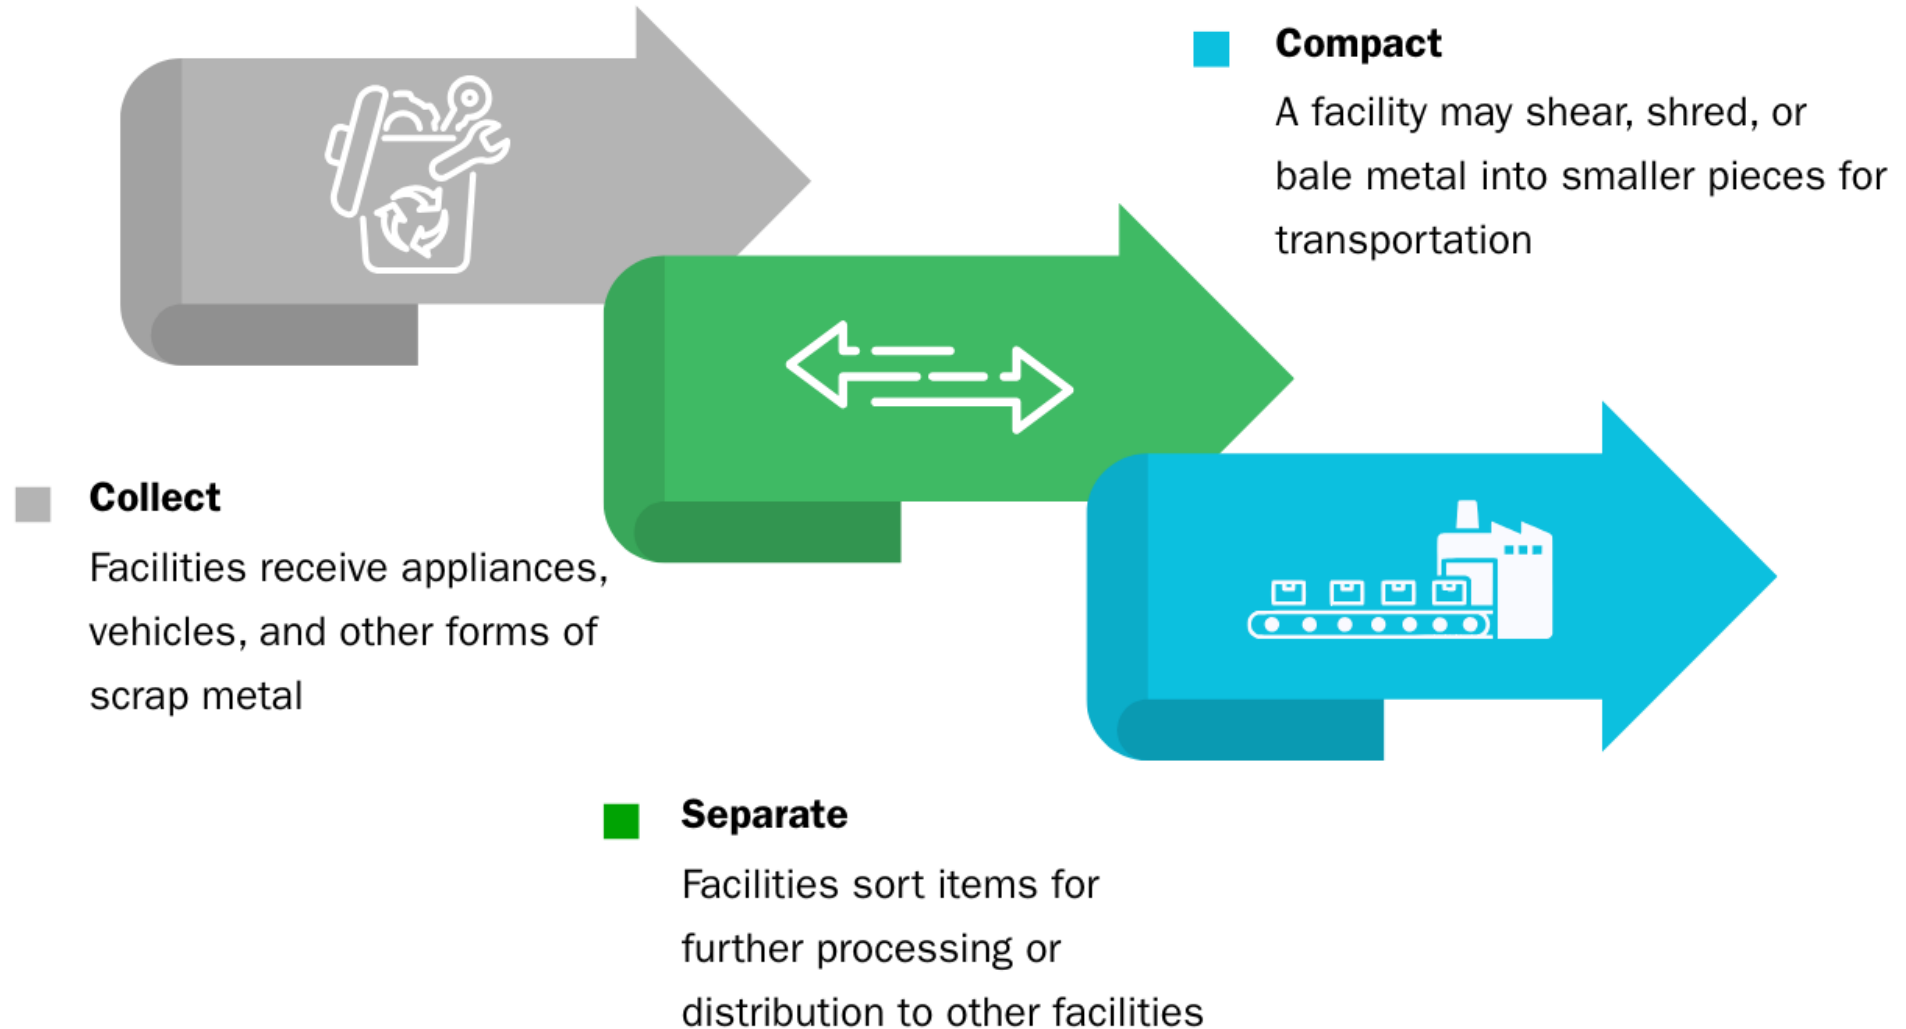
Collect
Facilities receive appliances, vehicles, and other forms of scrap metal

Separate
Facilities sort items for further processing or distribution to other facilities

Compact
A facility may shear, shred, or bale metal into smaller pieces for transportation